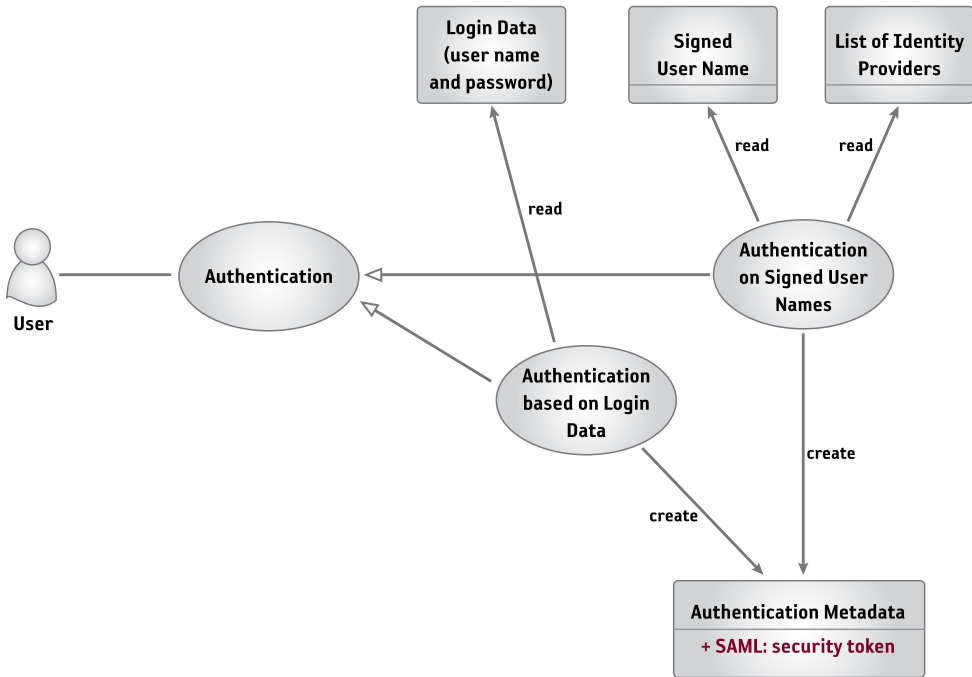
Login Data (user name and password)

Signed User Name

List of Identity Providers

read

read

read

User

Authentication

Authentication on Signed User Names

Authentication based on Login Data

create

create

Authentication Metadata

+ SAML: security token